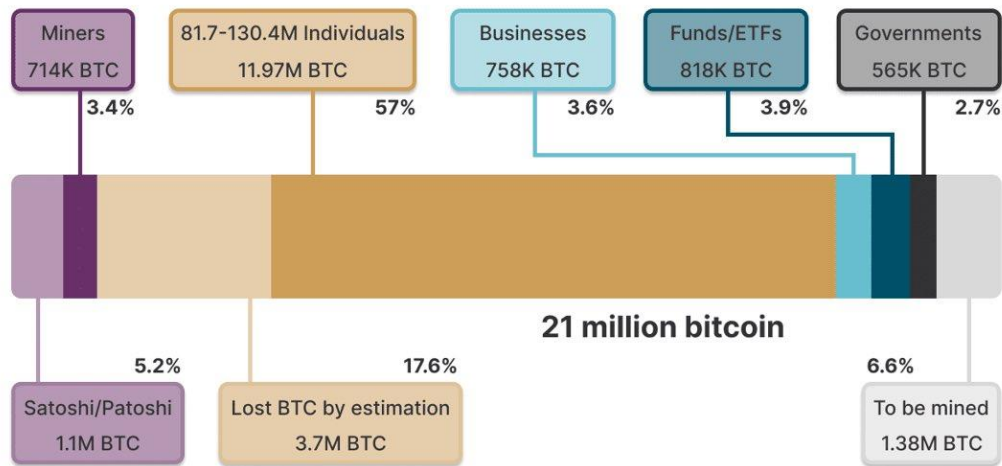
Miners
714K BTC
3.4%

81.7-130.4M Individuals
11.97M BTC
57%

Businesses
758K BTC
3.6%

Funds/ETFs
818K BTC
3.9%

Governments
565K BTC
2.7%

21 million bitcoin

5.2%
Satoshi/Patoshi
1.1M BTC

17.6%
Lost BTC by estimation
3.7M BTC

6.6%
To be mined
1.38M BTC